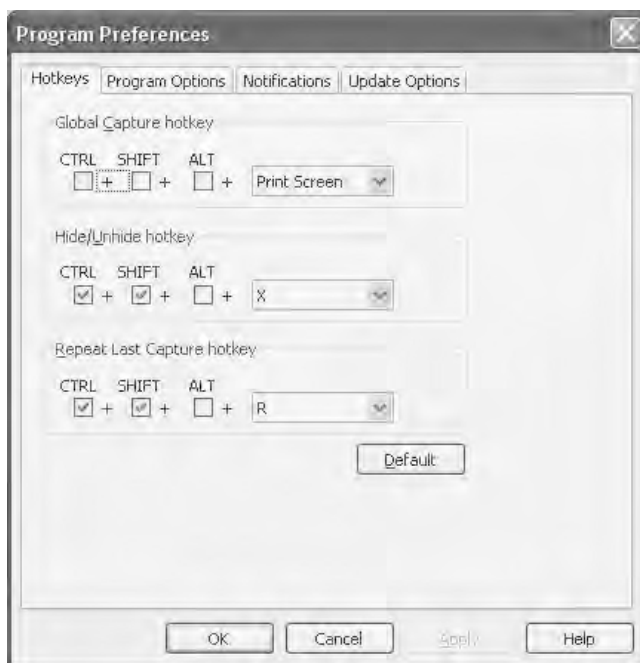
Program Preferences

Hotkeys | Program Options | Notifications | Update Options

Global Capture hotkey

CTRL SHIFT ALT
+ + + Print Screen

Hide/Unhide hotkey

CTRL SHIFT ALT
+ + + X

Repeat Last Capture hotkey

CTRL SHIFT ALT
+ + + R

Default

OK Cancel Apply Help